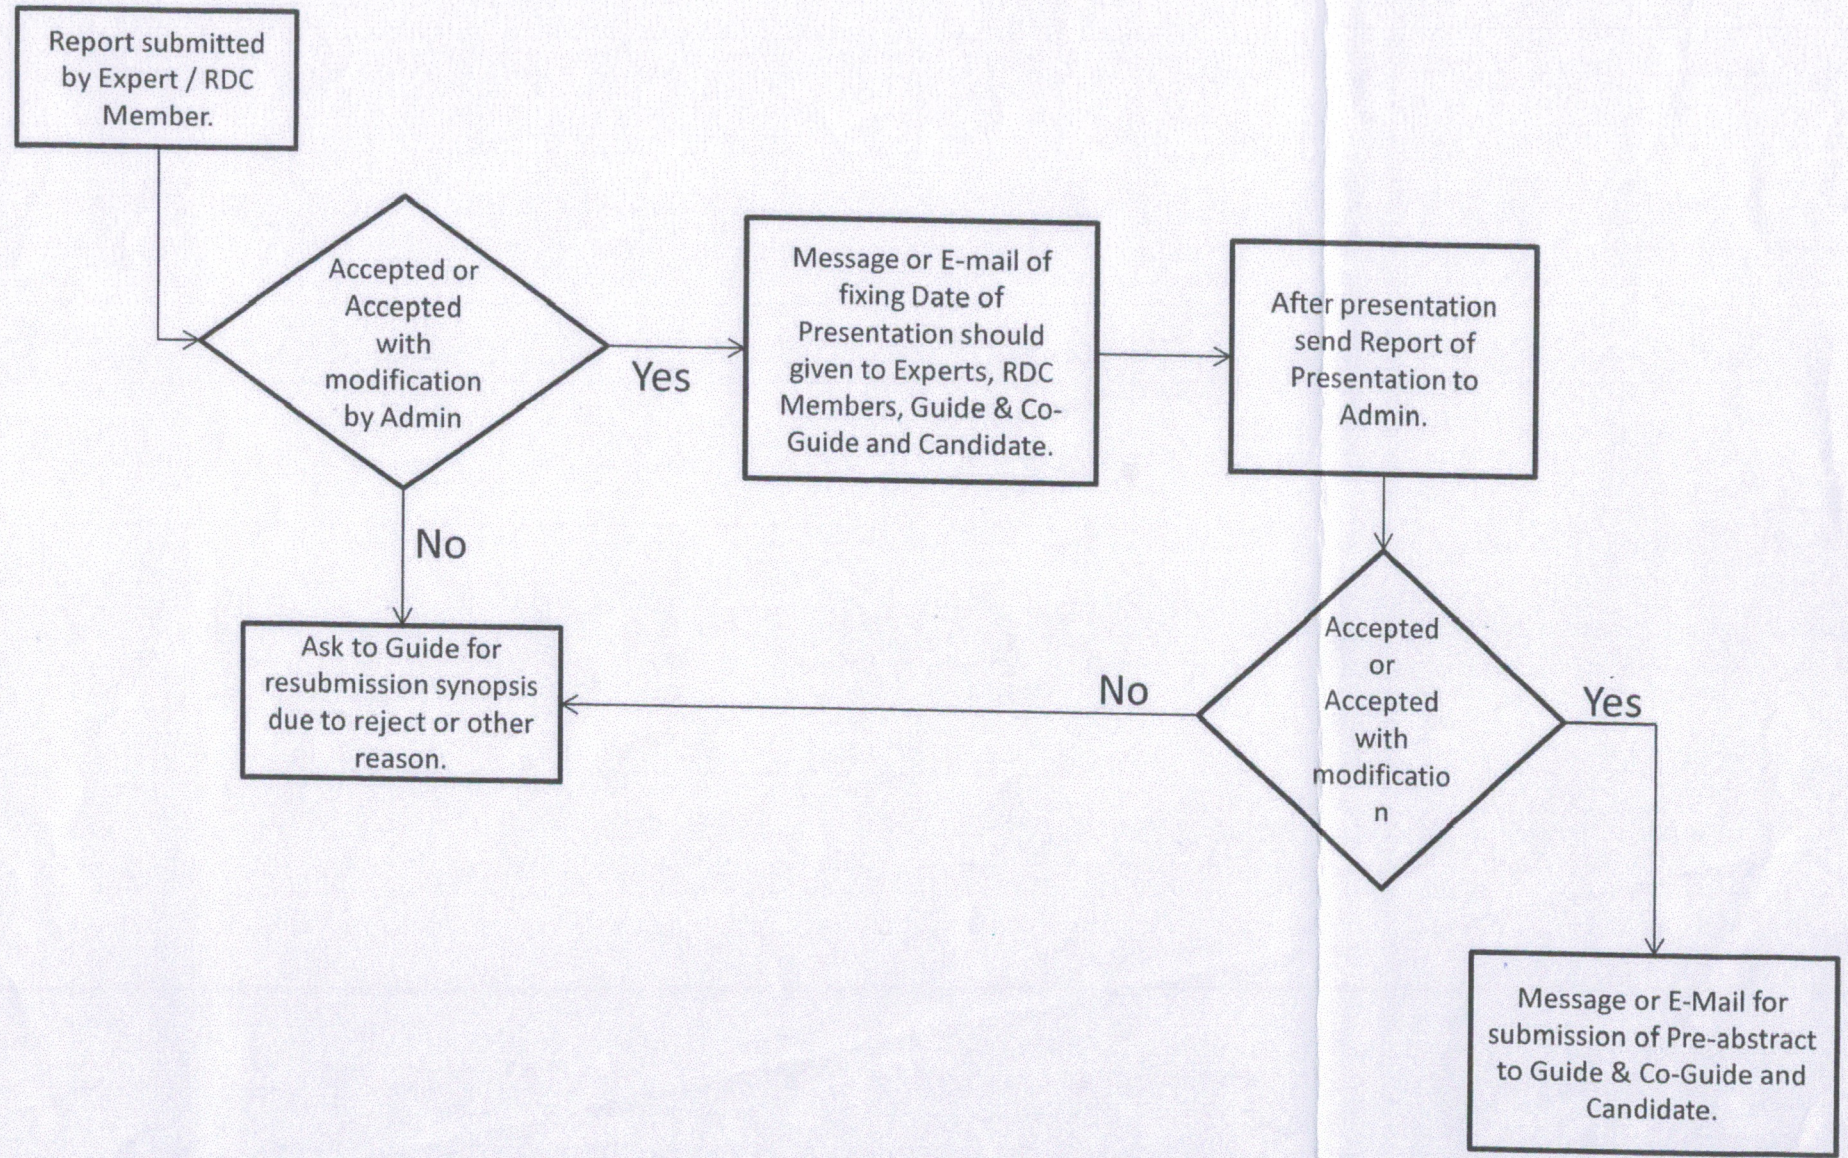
Report submitted by Expert / RDC Member.

Accepted or Accepted with modification by Admin

Yes

Message or E-mail of fixing Date of Presentation should given to Experts, RDC Members, Guide & Co-Guide and Candidate.

After presentation send Report of Presentation to Admin.

No

Ask to Guide for resubmission synopsis due to reject or other reason.

No

Accepted or Accepted with modificatio n

Yes

Message or E-Mail for submission of Pre-abstract to Guide & Co-Guide and Candidate.